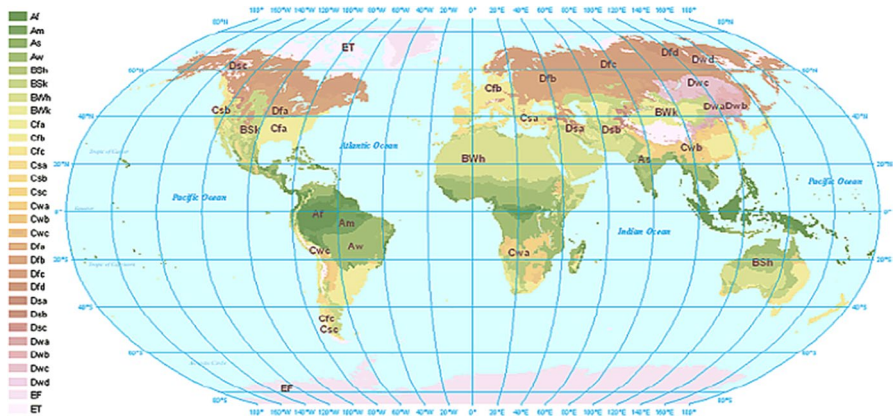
Af
Am
As
Aw
BSh
BSk
BWh
BWk
Cfa
Cfb
Cfc
Csa
Csb
Csc
Cwa
Cwb
Cwc
Dfa
Dfb
Dfc
Dfd
Dsa
Dsb
Dsc
Dwa
Dwb
Dwc
Dwd
EF
ET

180° 160°W 140°W 120°W 100°W 80°W 60°W 40°W 20°W 0° 20°E 40°E 60°E 80°E 100°E 120°E 140°E 160°E 180°

ET
Dsc
Dfd
Dwd
Dfc
Dfb
Dwc
Cfb
Csb
Dfa
DwaDwb
BWk
40°N
Csa
Dsa
Dsb
BSk
Cfa
Atlantic Ocean
Cwb
20°N
BWh
As
Pacific Ocean
Pacific Ocean
0°
Af
Am
Indian Ocean
Aw
Cwc
20°S
Cwa
BSh
40°S
Cfc
Csc
EF
60°S
80°S

180° 160°W 140°W 120°W 100°W 80°W 60°W 40°W 20°W 0° 20°E 40°E 60°E 80°E 100°E 120°E 140°E 160°E 180°